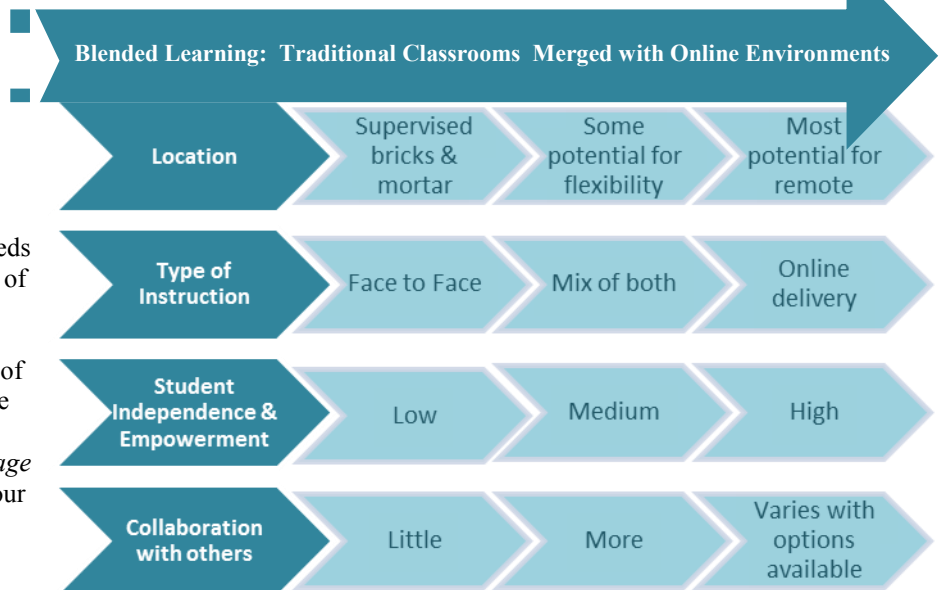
Blended Learning: Traditional Classrooms Merged with Online Environments

Location
Supervised bricks & mortar
Some potential for flexibility
Most potential for remote

Type of Instruction
Face to Face
Mix of both
Online delivery

Student Independence & Empowerment
Low
Medium
High

Collaboration with others
Little
More
Varies with options available

eds
of

of
e

age
our